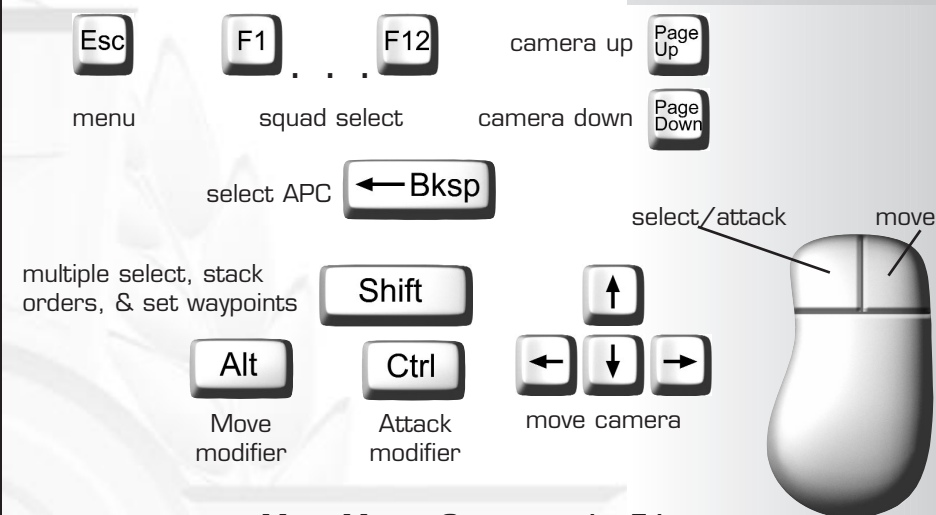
Esc

F1 . . . F12

camera up Page Up

menu

squad select

camera down Page Down

select APC ← Bksp

select/attack

move

multiple select, stack orders, & set waypoints

Shift

↑

← ↓ →

Alt

Ctrl

Move modifier

Attack modifier

move camera

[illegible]